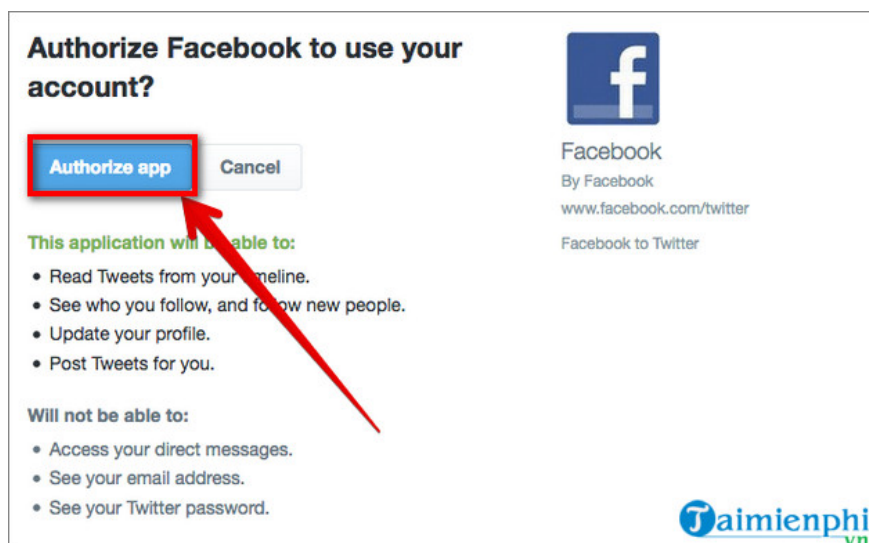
Authorize Facebook to use your account?

Authorize app Cancel

This application will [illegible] able to:

- Read Tweets from your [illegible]meline.
- See who you follow, and fo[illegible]w new people.
- Update your profile.
- Post Tweets for you.

Will not be able to:

- Access your direct messages.
- See your email address.
- See your Twitter password.

f

Facebook
By Facebook
www.facebook.com/twitter

Facebook to Twitter

Taimienphi
.vn